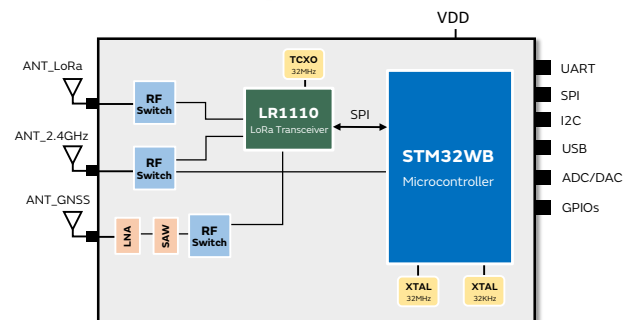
VDD

ANT_LoRa

ANT_2.4GHz

ANT_GNSS

RF Switch

RF Switch

LNA

SAW

RF Switch

TCXO
32MHz

LR1110
LoRa Transceiver

SPI

STM32WB
Microcontroller

XTAL
32MHz

XTAL
32KHz

UART

SPI

I2C

USB

ADC/DAC

GPIOs